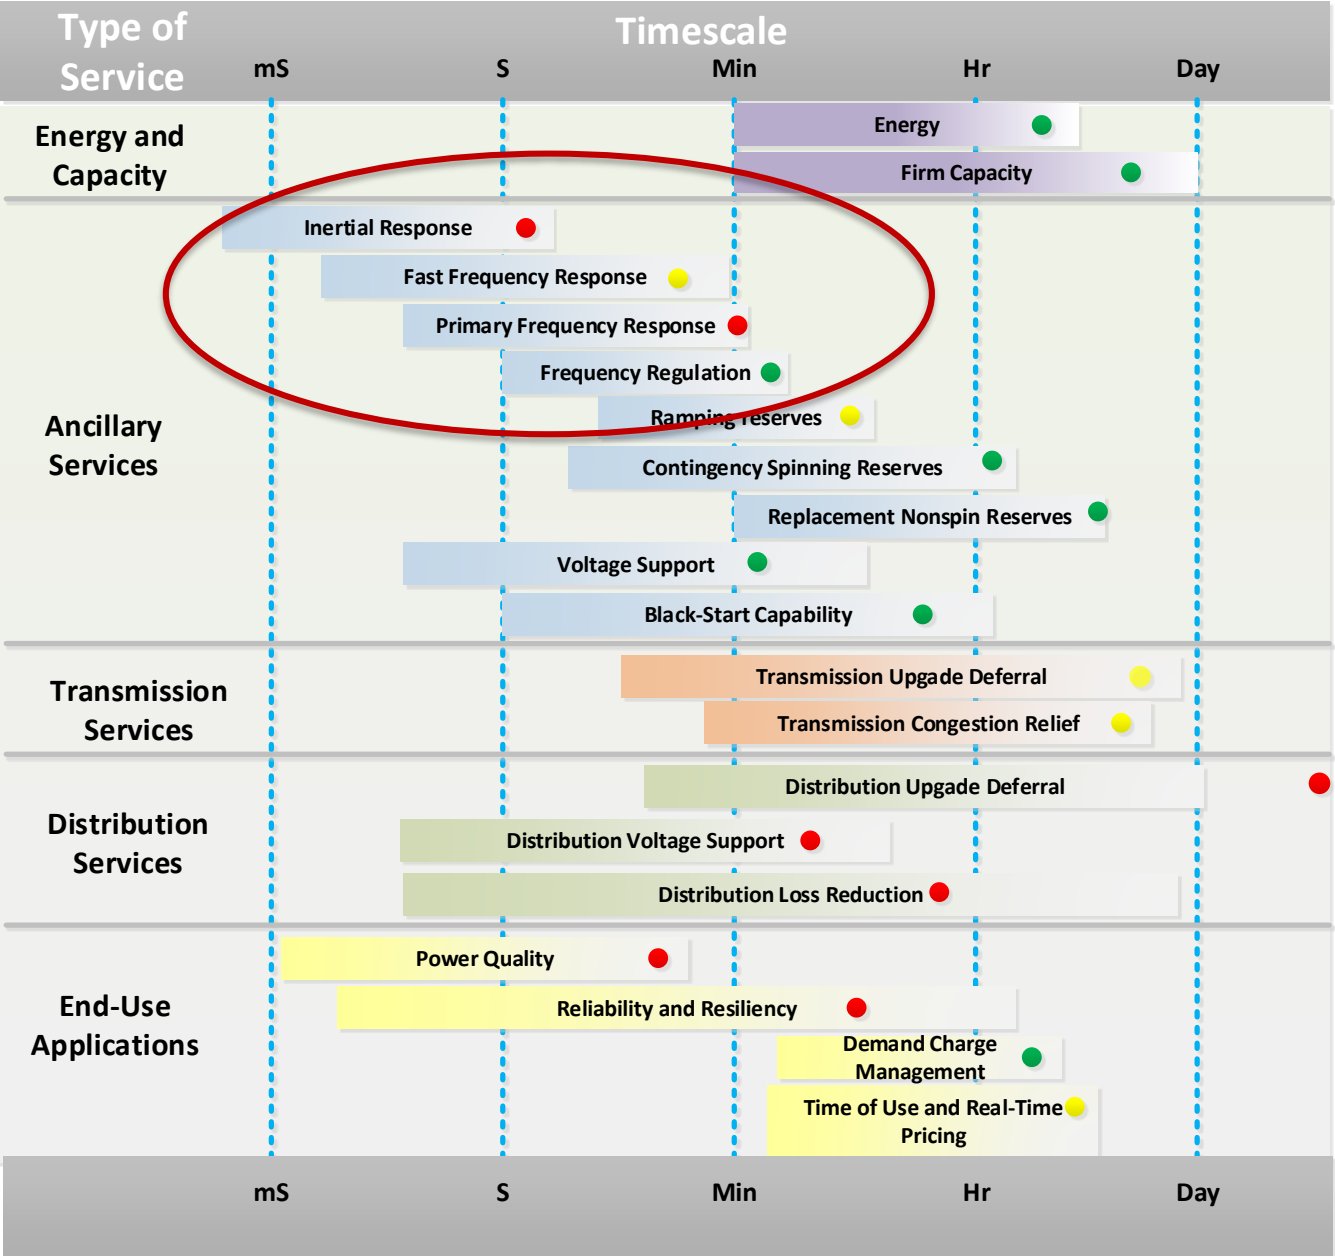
Type of Service

Timescale

mS S Min Hr Day

Energy and Capacity

Energy

Firm Capacity

Ancillary Services

Inertial Response

Fast Frequency Response

Primary Frequency Response

Frequency Regulation

Ramping reserves

Contingency Spinning Reserves

Replacement Nonspin Reserves

Voltage Support

Black-Start Capability

Transmission Services

Transmission Upgade Deferral

Transmission Congestion Relief

Distribution Services

Distribution Upgade Deferral

Distribution Voltage Support

Distribution Loss Reduction

End-Use Applications

Power Quality

Reliability and Resiliency

Demand Charge Management

Time of Use and Real-Time Pricing

mS S Min Hr Day